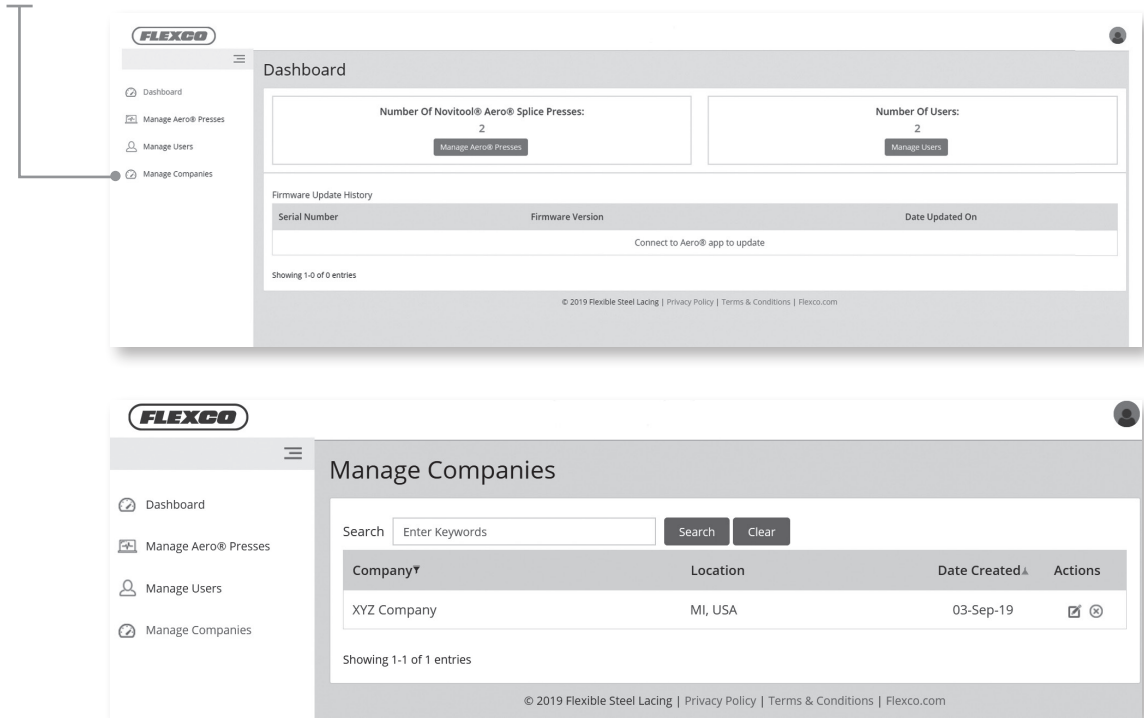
FLEXCO

Dashboard

Manage Aero® Presses

Manage Users

Manage Companies

Dashboard

Number Of Novitool® Aero® Splice Presses:
2
Manage Aero® Presses

Number Of Users:
2
Manage Users

Firmware Update History

| Serial Number | Firmware Version | Date Updated On |
|---|---|---|
| Connect to Aero® app to update | | |

Showing 1-0 of 0 entries

© 2019 Flexible Steel Lacing | Privacy Policy | Terms & Conditions | Flexco.com

FLEXCO

Dashboard

Manage Aero® Presses

Manage Users

Manage Companies

Manage Companies

Search Enter Keywords Search Clear

| Company | Location | Date Created | Actions |
|---|---|---|---|
| XYZ Company | MI, USA | 03-Sep-19 | |

Showing 1-1 of 1 entries

© 2019 Flexible Steel Lacing | Privacy Policy | Terms & Conditions | Flexco.com